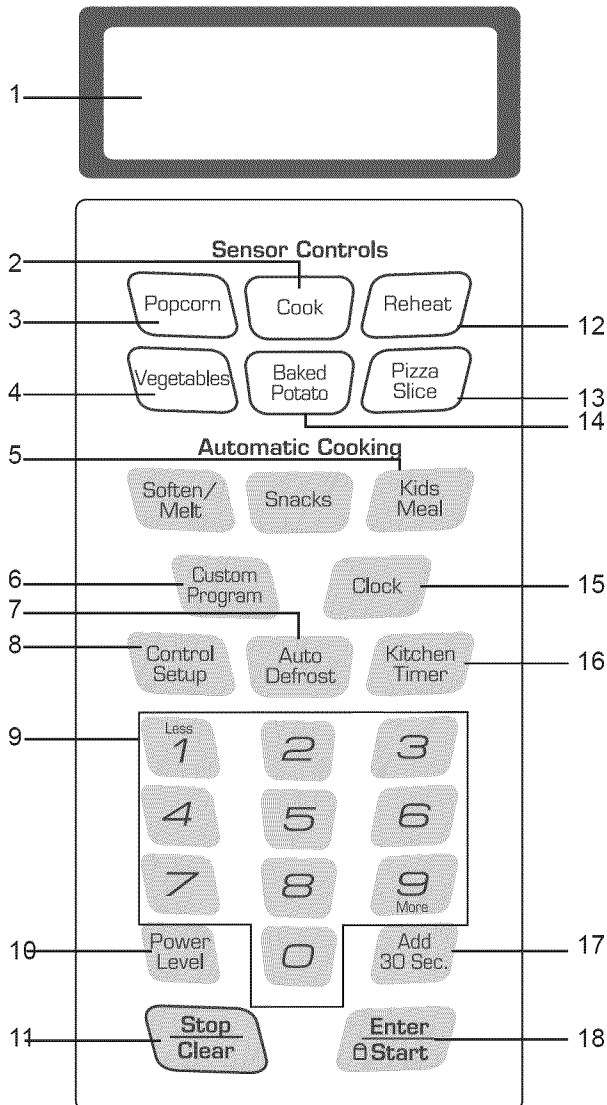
1

Sensor Controls

2

Popcorn

Cook

Reheat

3

12

Vegetables

Baked Potato

Pizza Slice

4

13

14

Automatic Cooking

5

Soften/ Melt

Snacks

Kids Meal

Custom Program

Clock

6

15

7

Control Setup

Auto Defrost

Kitchen Timer

8

16

9

Less 1

2

3

4

5

6

7

8

9 More

Power Level

0

Add 30 Sec.

10

17

Stop Clear

Enter Start

11

18